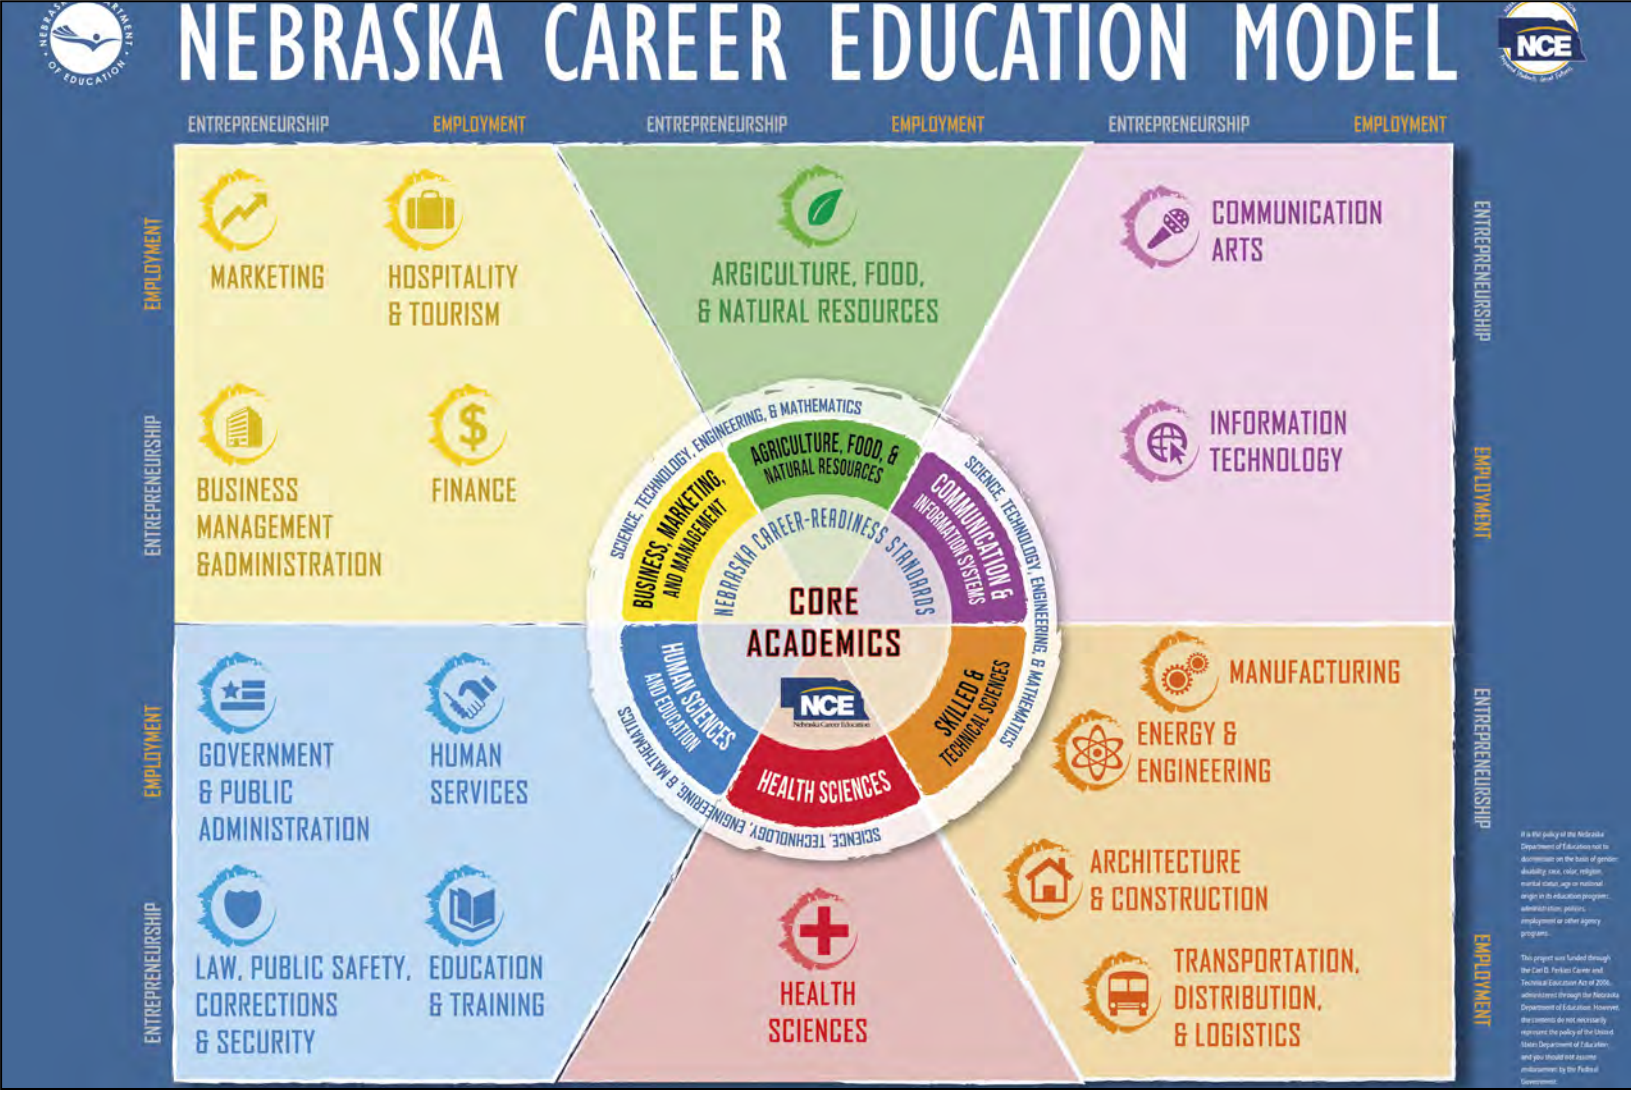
NEBRASKA DEPARTMENT OF EDUCATION

NEBRASKA CAREER EDUCATION MODEL

NCE

ENTREPRENEURSHIP EMPLOYMENT ENTREPRENEURSHIP EMPLOYMENT ENTREPRENEURSHIP EMPLOYMENT

EMPLOYMENT

ENTREPRENEURSHIP

MARKETING

HOSPITALITY & TOURISM

BUSINESS MANAGEMENT &ADMINISTRATION

FINANCE

AGRICULTURE, FOOD, & NATURAL RESOURCES

COMMUNICATION ARTS

INFORMATION TECHNOLOGY

ENTREPRENEURSHIP

EMPLOYMENT

SCIENCE, TECHNOLOGY, ENGINEERING, & MATHEMATICS

AGRICULTURE, FOOD, & NATURAL RESOURCES

BUSINESS, MARKETING, AND MANAGEMENT

COMMUNICATION & INFORMATION SYSTEMS

NEBRASKA CAREER-READINESS STANDARDS

CORE ACADEMICS

HUMAN SCIENCES AND EDUCATION

SKILLED & TECHNICAL SCIENCES

HEALTH SCIENCES

NCE Nebraska Career Education

SCIENCE, TECHNOLOGY, ENGINEERING, & MATHEMATICS

SCIENCE, TECHNOLOGY, ENGINEERING, & MATHEMATICS

EMPLOYMENT

ENTREPRENEURSHIP

GOVERNMENT & PUBLIC ADMINISTRATION

HUMAN SERVICES

LAW, PUBLIC SAFETY, CORRECTIONS & SECURITY

EDUCATION & TRAINING

HEALTH SCIENCES

MANUFACTURING

ENERGY & ENGINEERING

ARCHITECTURE & CONSTRUCTION

TRANSPORTATION, DISTRIBUTION, & LOGISTICS

ENTREPRENEURSHIP

EMPLOYMENT

It is the policy of the Nebraska Department of Education not to discriminate on the basis of gender, disability, race, color, religion, marital status, age or national origin in its education programs, administration, policies, employment or other agency programs.

This project was funded through the Carl D. Perkins Career and Technical Education Act of 2006, administered through the Nebraska Department of Education. However, the contents do not necessarily represent the policy of the United States Department of Education, and you should not assume endorsement by the Federal Government.